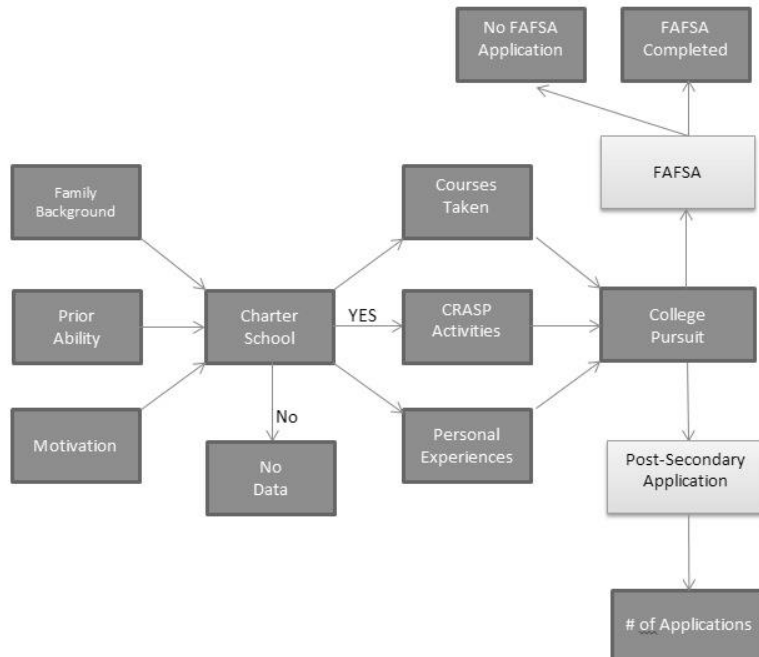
No FAFSA Application

FAFSA Completed

FAFSA

Family Background

Prior Ability

Motivation

Charter School

YES

No

No Data

Courses Taken

CRASP Activities

Personal Experiences

College Pursuit

Post-Secondary Application

# of Applications